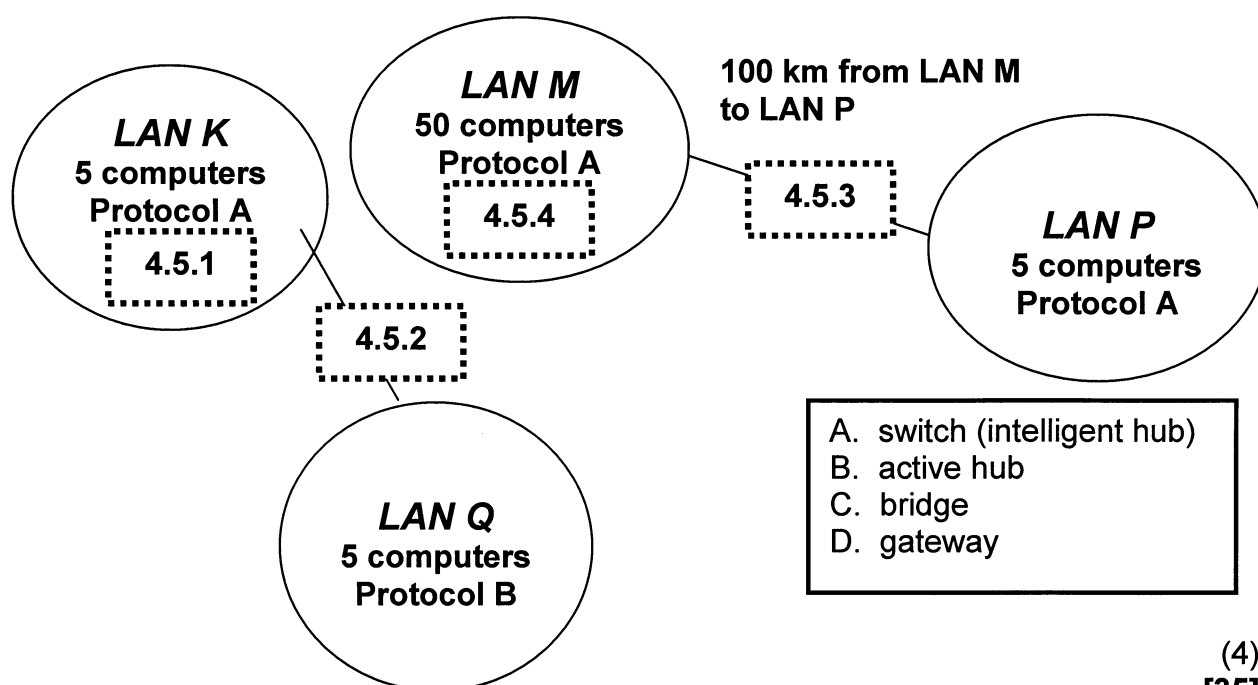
LAN K
5 computers
Protocol A
4.5.1

LAN M
50 computers
Protocol A
4.5.4

100 km from LAN M to LAN P

4.5.3

LAN P
5 computers
Protocol A

4.5.2

LAN Q
5 computers
Protocol B

A. switch (intelligent hub)
B. active hub
C. bridge
D. gateway

(4)
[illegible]